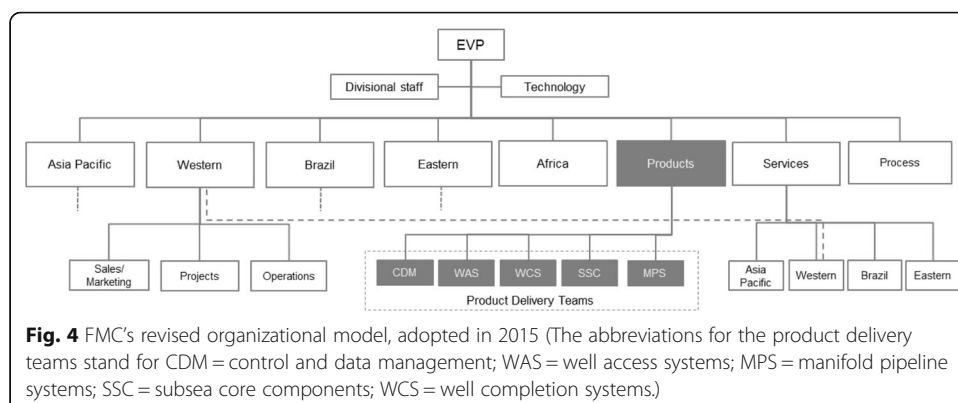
EVP

Divisional staff

Technology

Asia Pacific

Western

Brazil

Eastern

Africa

Products

Services

Process

Sales/ Marketing

Projects

Operations

CDM

WAS

WCS

SSC

MPS

Product Delivery Teams

Asia Pacific

Western

Brazil

Eastern

**Fig. 4** FMC's revised organizational model, adopted in 2015 (The abbreviations for the product delivery teams stand for CDM = control and data management; WAS = well access systems; MPS = manifold pipeline systems; SSC = subsea core components; WCS = well completion systems.)